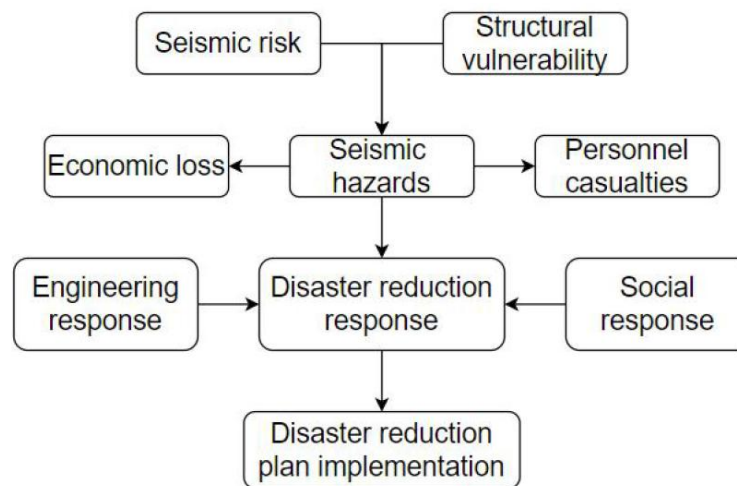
Seismic risk

Structural vulnerability

Economic loss

Seismic hazards

Personnel casualties

Engineering response

Disaster reduction response

Social response

Disaster reduction plan implementation